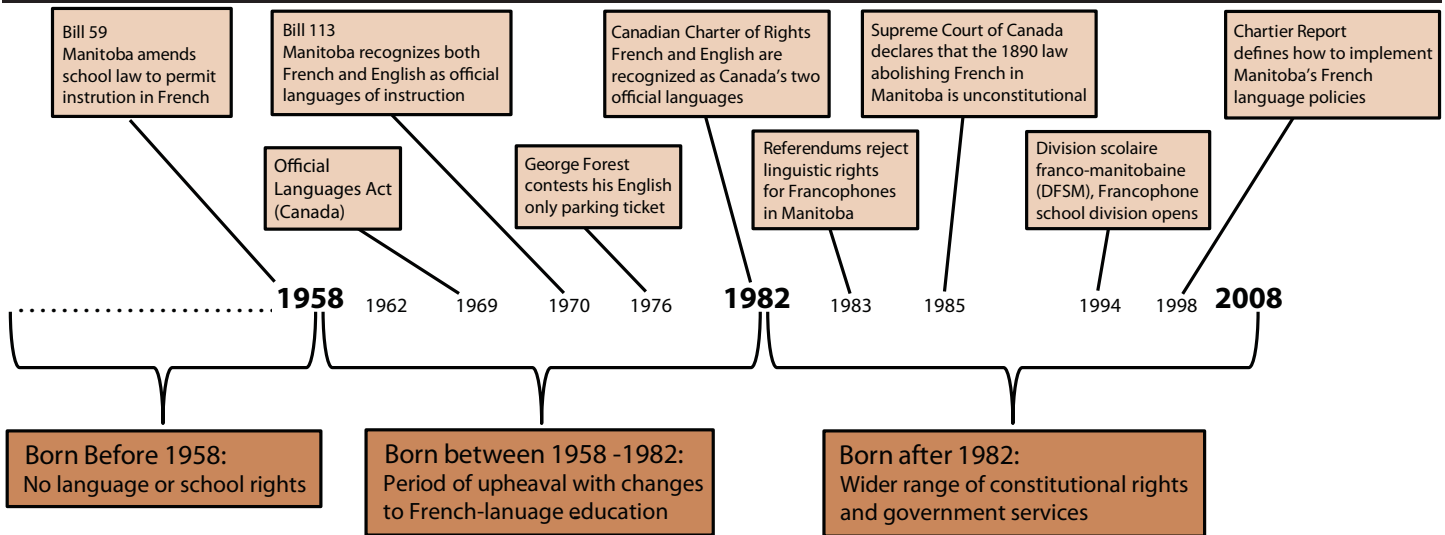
Bill 59
Manitoba amends school law to permit instrution in French

Bill 113
Manitoba recognizes both French and English as official languages of instruction

Canadian Charter of Rights
French and English are recognized as Canada's two official languages

Supreme Court of Canada declares that the 1890 law abolishing French in Manitoba is unconstitutional

Chartier Report
defines how to implement Manitoba's French language policies

Official Languages Act (Canada)

George Forest contests his English only parking ticket

Referendums reject linguistic rights for Francophones in Manitoba

Division scolaire franco-manitobaine (DFSM), Francophone school division opens

1958 1962 1969 1970 1976 1982 1983 1985 1994 1998 2008

Born Before 1958:
No language or school rights

Born between 1958 -1982:
Period of upheaval with changes to French-lanuage education

Born after 1982:
Wider range of constitutional rights and government services